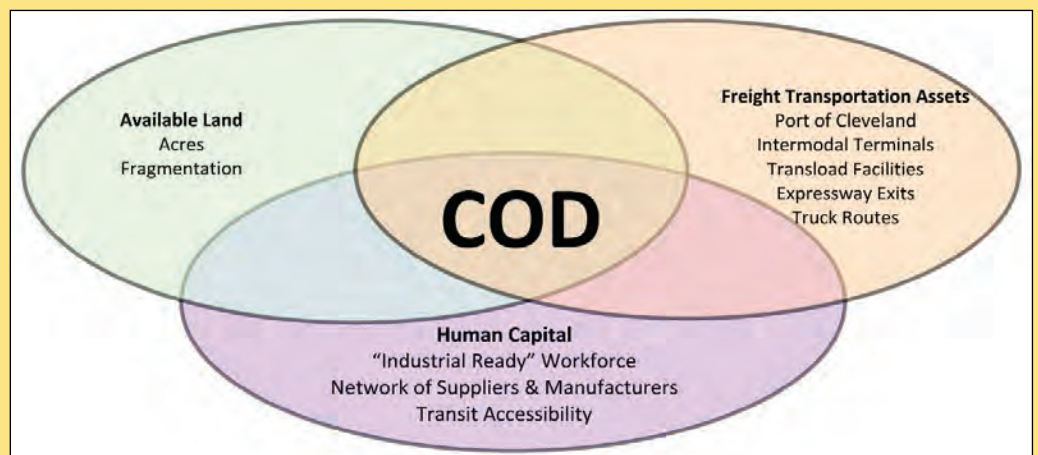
**Available Land**
Acres
Fragmentation

**Freight Transportation Assets**
Port of Cleveland
Intermodal Terminals
Transload Facilities
Expressway Exits
Truck Routes

COD

**Human Capital**
"Industrial Ready" Workforce
Network of Suppliers & Manufacturers
Transit Accessibility